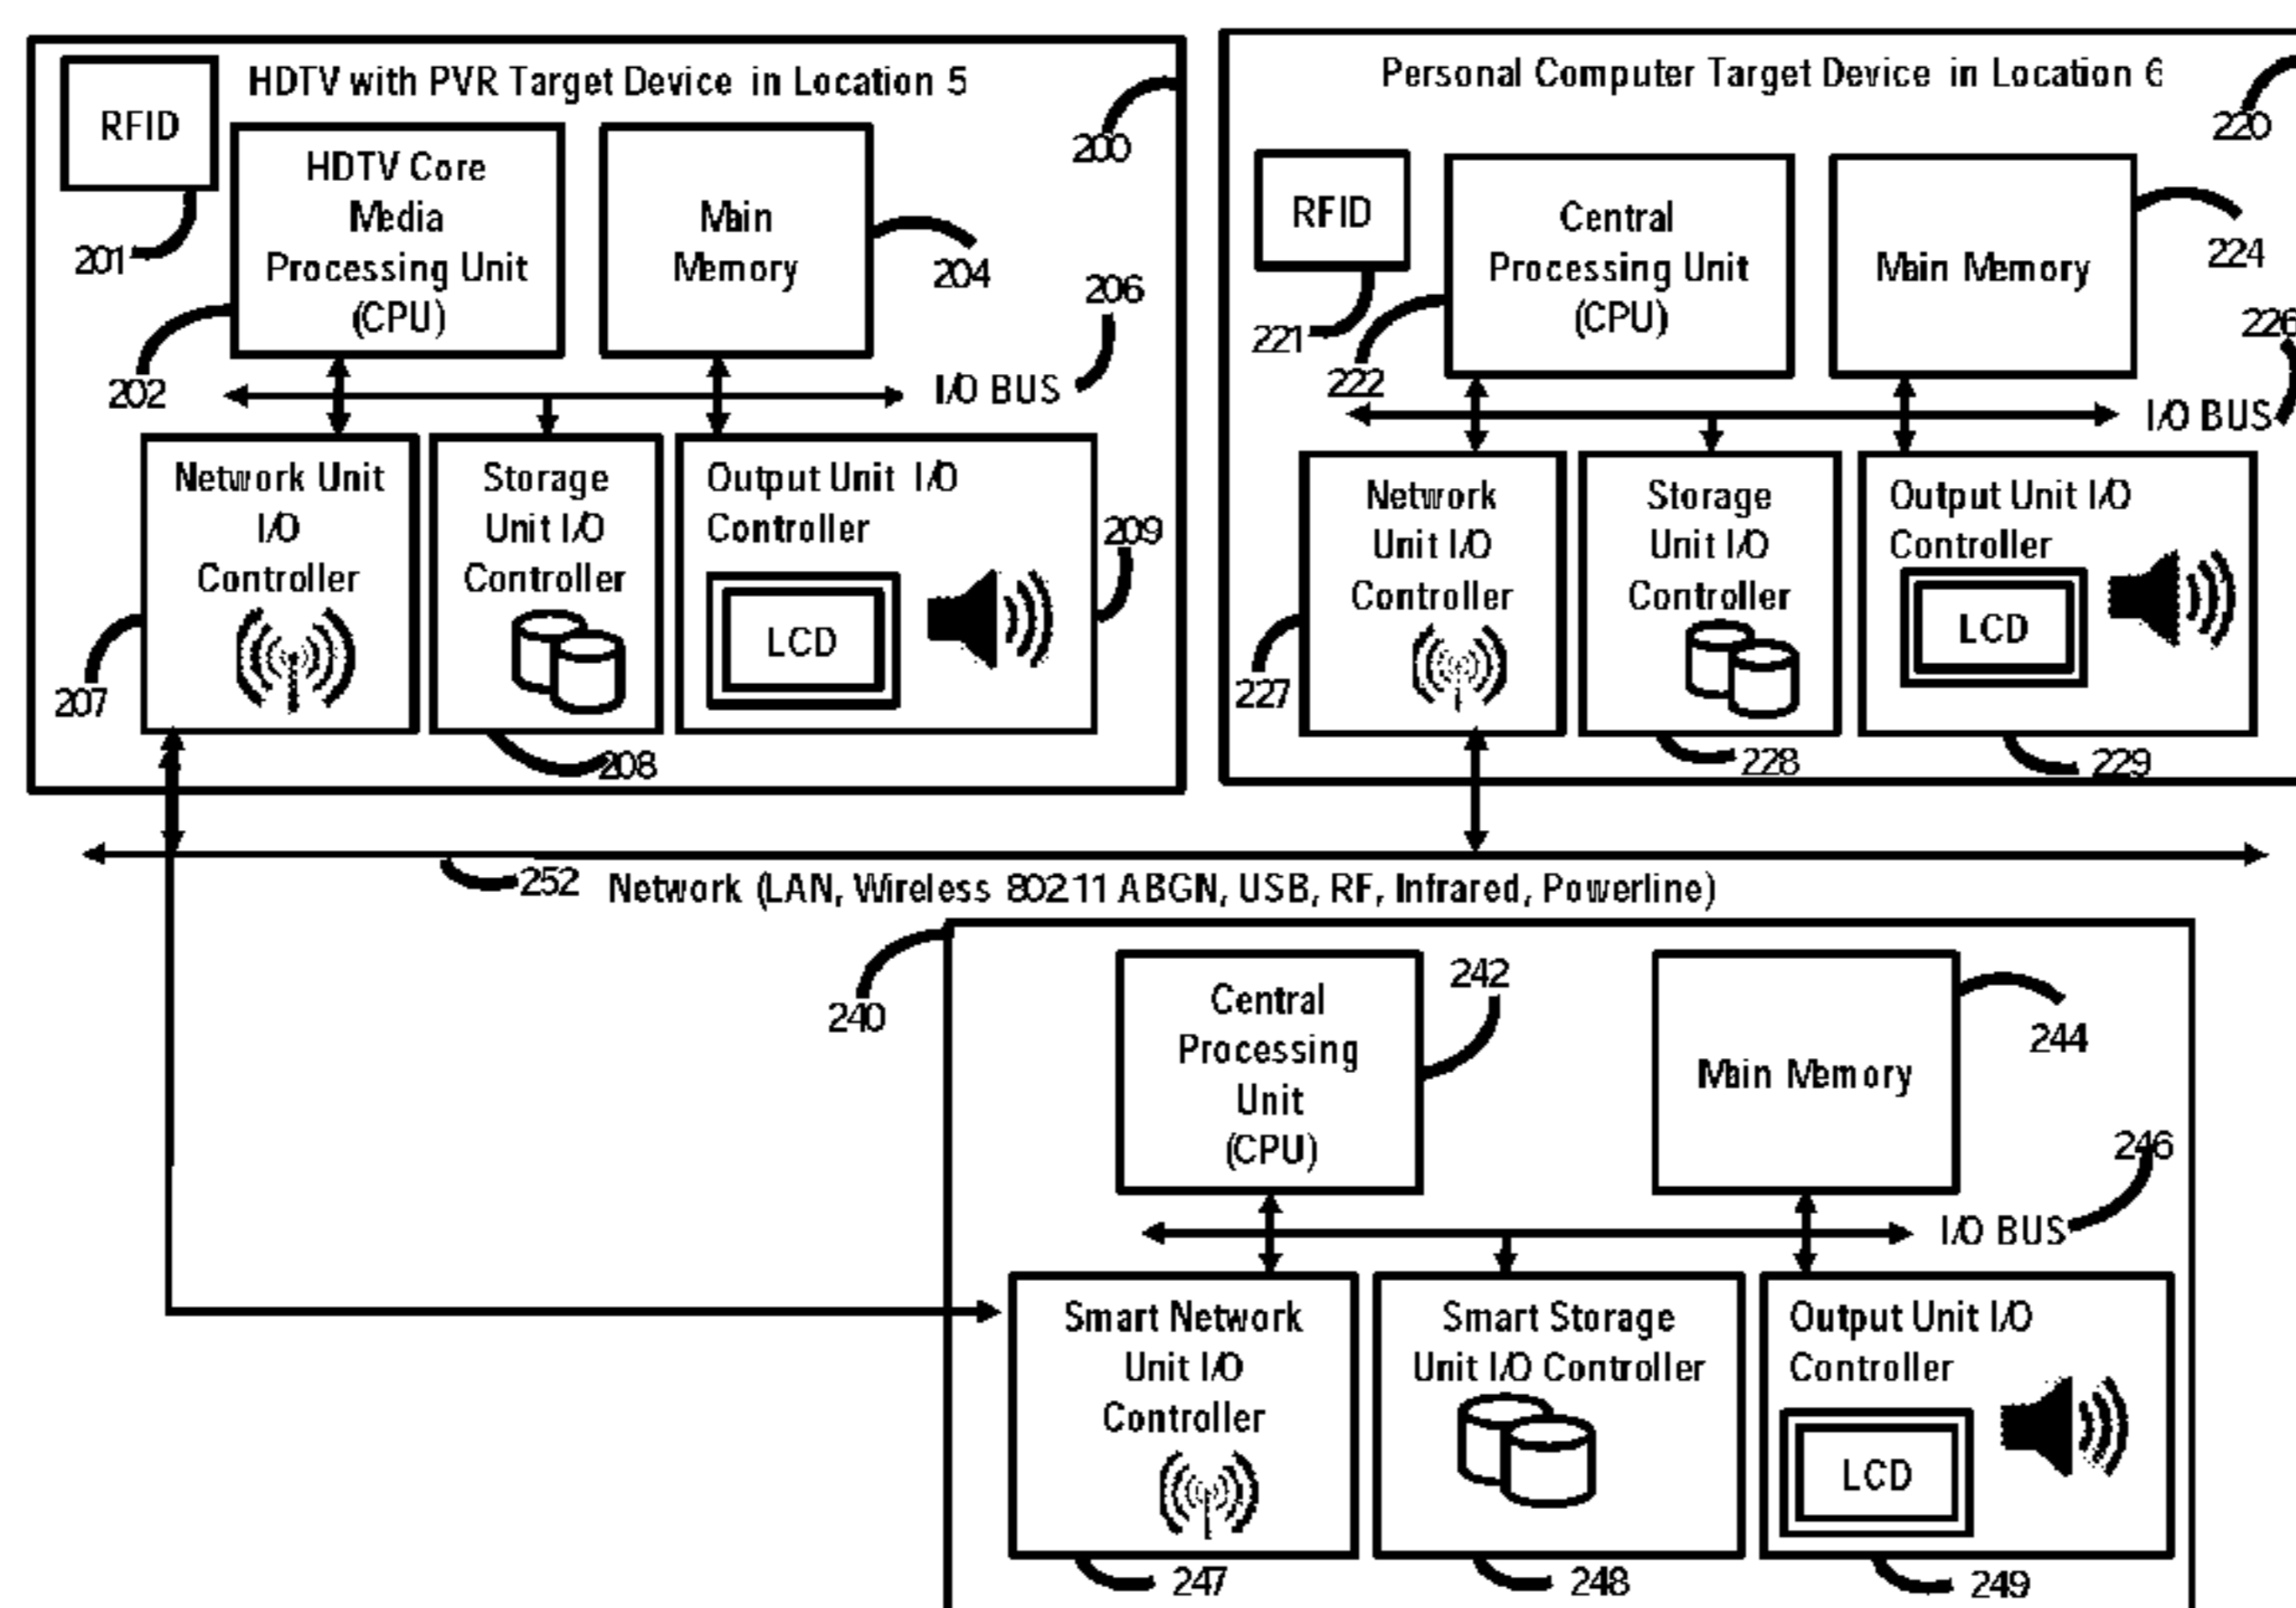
HDTV with PVR Target Device in Location 5

RFID

201

HDTV Core Media Processing Unit (CPU)

202

Main Memory

204

200

206

I/O BUS

Network Unit I/O Controller

207

Storage Unit I/O Controller

208

Output Unit I/O Controller

LCD

209

Personal Computer Target Device in Location 6

220

RFID

221

Central Processing Unit (CPU)

222

Main Memory

224

226

I/O BUS

Network Unit I/O Controller

227

Storage Unit I/O Controller

228

Output Unit I/O Controller

LCD

229

252 Network (LAN, Wireless 802.11 ABGN, USB, RF, Infrared, Powerline)

240

Central Processing Unit (CPU)

242

Main Memory

244

246

I/O BUS

Smart Network Unit I/O Controller

247

Smart Storage Unit I/O Controller

248

Output Unit I/O Controller

LCD

249